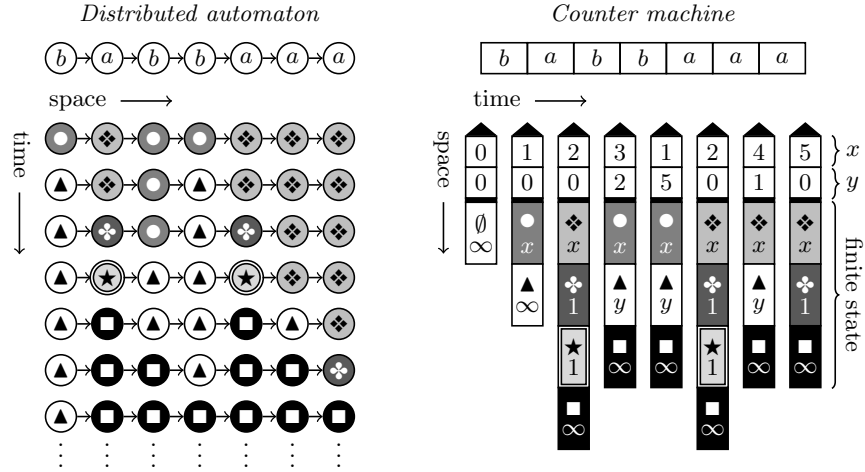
*Distributed automaton*

b a b b a a a

space ⟶

time ⟶

⋮ ⋮ ⋮ ⋮ ⋮ ⋮ ⋮

*Counter machine*

| b | a | b | b | a | a | a |
|---|---|---|---|---|---|---|

time ⟶

space ⟶

| 0 | 1 | 2 | 3 | 1 | 2 | 4 | 5 |
|---|---|---|---|---|---|---|---|
| 0 | 0 | 0 | 2 | 5 | 0 | 1 | 0 |

$x$

$y$

$\emptyset$ $\infty$

$x$ $x$ $x$ $x$ $x$ $x$ $x$

$\infty$ 1 $y$ $y$ 1 $y$ 1

1 $\infty$ $\infty$ 1 $\infty$ $\infty$

$\infty$ $\infty$

finite state